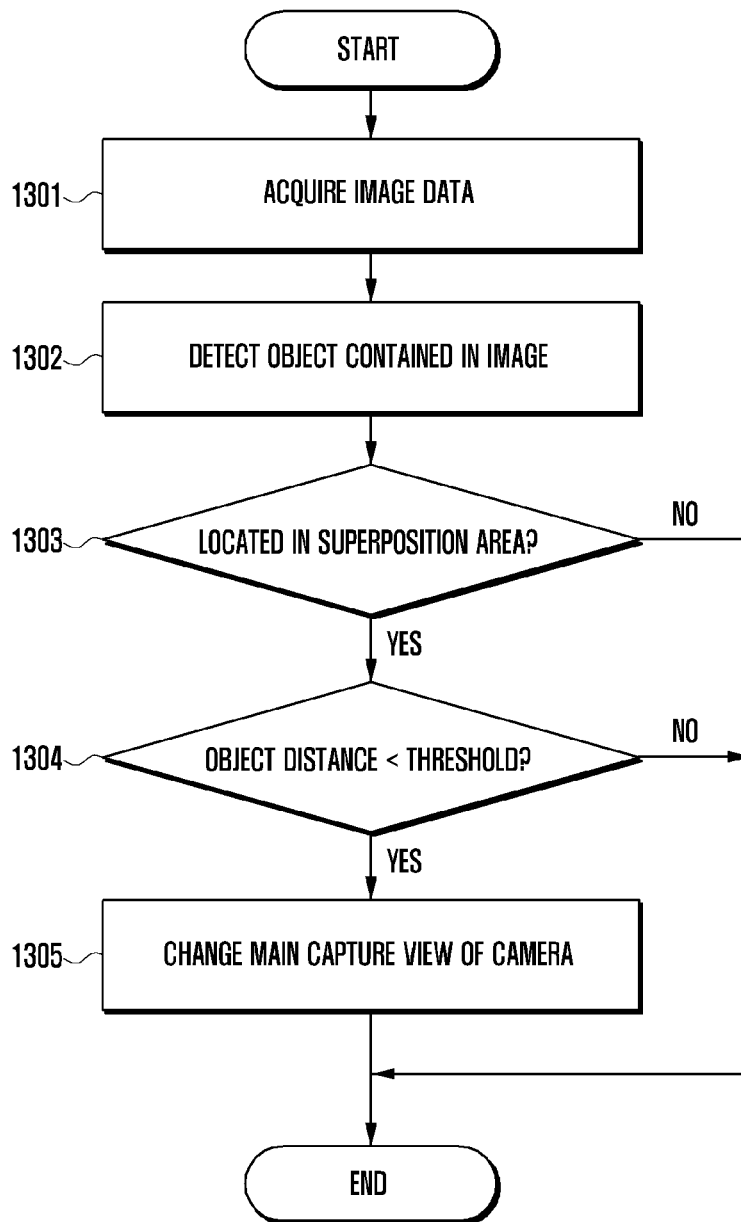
START

1301 ACQUIRE IMAGE DATA

1302 DETECT OBJECT CONTAINED IN IMAGE

1303 LOCATED IN SUPERPOSITION AREA?

NO

YES

1304 OBJECT DISTANCE < THRESHOLD?

NO

YES

1305 CHANGE MAIN CAPTURE VIEW OF CAMERA

END